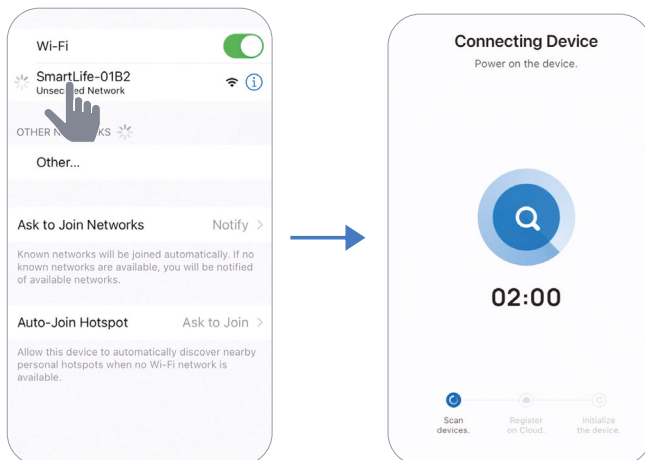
Wi-Fi

SmartLife-01B2
Unsec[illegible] Network

OTHER N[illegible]KS

Other...

Ask to Join Networks Notify >

Known networks will be joined automatically. If no known networks are available, you will be notified of available networks.

Auto-Join Hotspot Ask to Join >

Allow this device to automatically discover nearby personal hotspots when no Wi-Fi network is available.

Connecting Device
Power on the device.

02:00

Scan devices.

Register on Cloud.

Initialize the device.